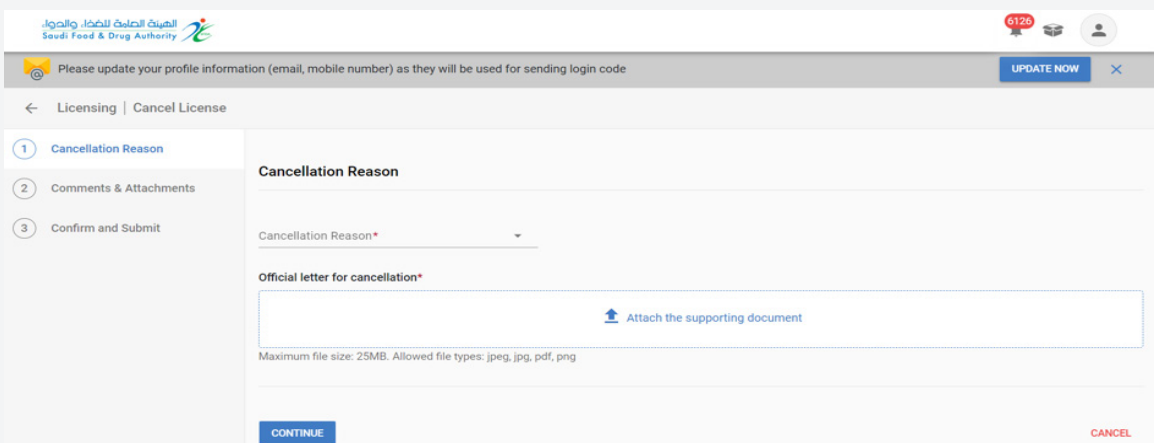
الهيئة العامة للغذاء والدواء
Saudi Food & Drug Authority

6126

Please update your profile information (email, mobile number) as they will be used for sending login code

UPDATE NOW

Licensing | Cancel License

1 Cancellation Reason

2 Comments & Attachments

3 Confirm and Submit

Cancellation Reason

Cancellation Reason*

Official letter for cancellation*

Attach the supporting document

Maximum file size: 25MB. Allowed file types: jpeg, jpg, pdf, png

CONTINUE

CANCEL